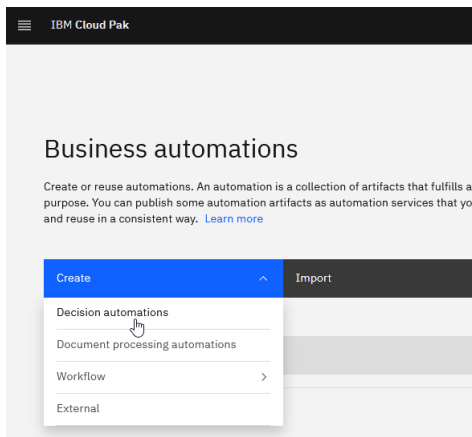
IBM Cloud Pak

Business automations

Create or reuse automations. An automation is a collection of artifacts that fulfills a purpose. You can publish some automation artifacts as automation services that yo and reuse in a consistent way. Learn more

Create

Import

Decision automations

Document processing automations

Workflow

External